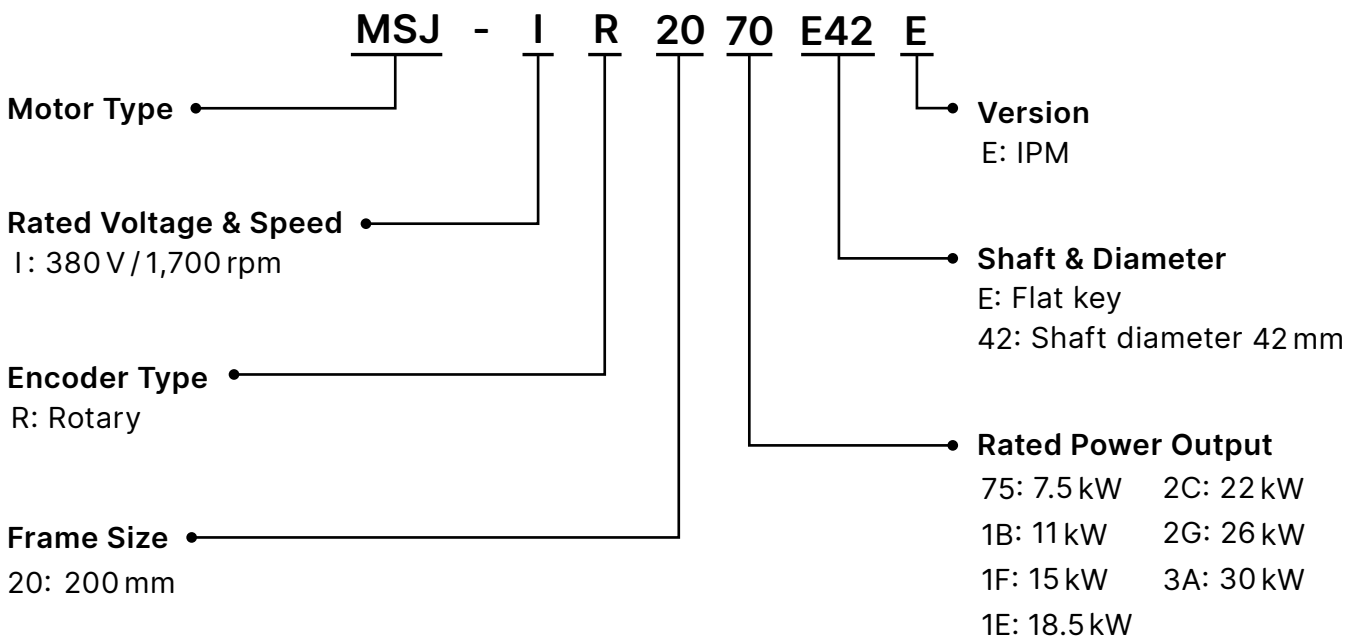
MSJ - I R 20 70 E42 E

Motor Type

Rated Voltage & Speed
I: 380 V / 1,700 rpm

Encoder Type
R: Rotary

Frame Size
20: 200 mm

Version
E: IPM

Shaft & Diameter
E: Flat key
42: Shaft diameter 42 mm

Rated Power Output
75: 7.5 kW
1B: 11 kW
1F: 15 kW
1E: 18.5 kW
2C: 22 kW
2G: 26 kW
3A: 30 kW